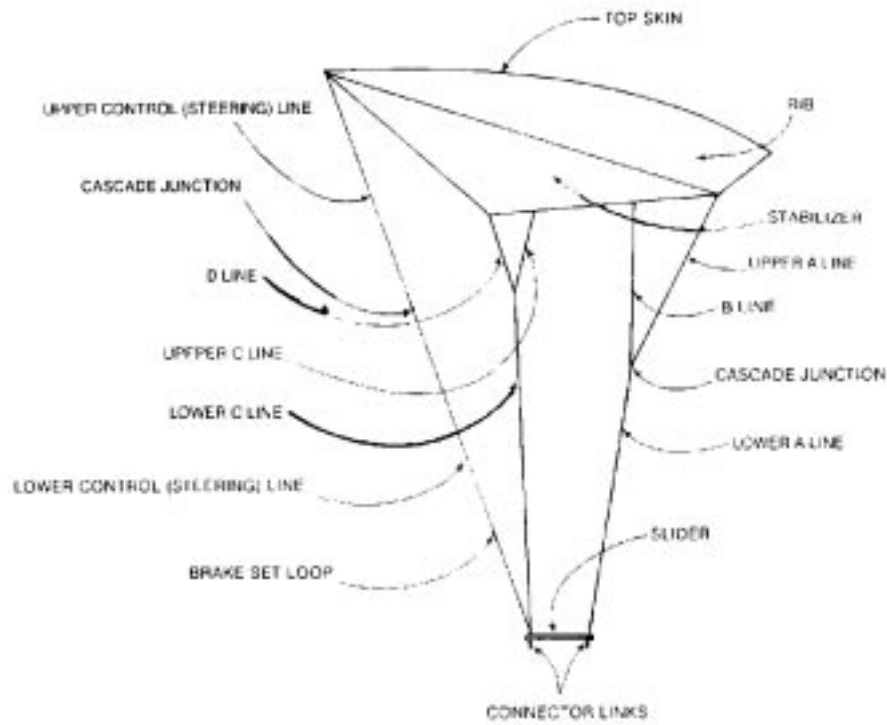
TOP SKIN

UPPER CONTROL (STEERING) LINE

RIB

CASCADE JUNCTION

STABILIZER

UPPER A LINE

D LINE

B LINE

UPPER C LINE

CASCADE JUNCTION

LOWER C LINE

LOWER A LINE

LOWER CONTROL (STEERING) LINE

SLIDER

BRAKE SET LOOP

CONNECTOR LINKS